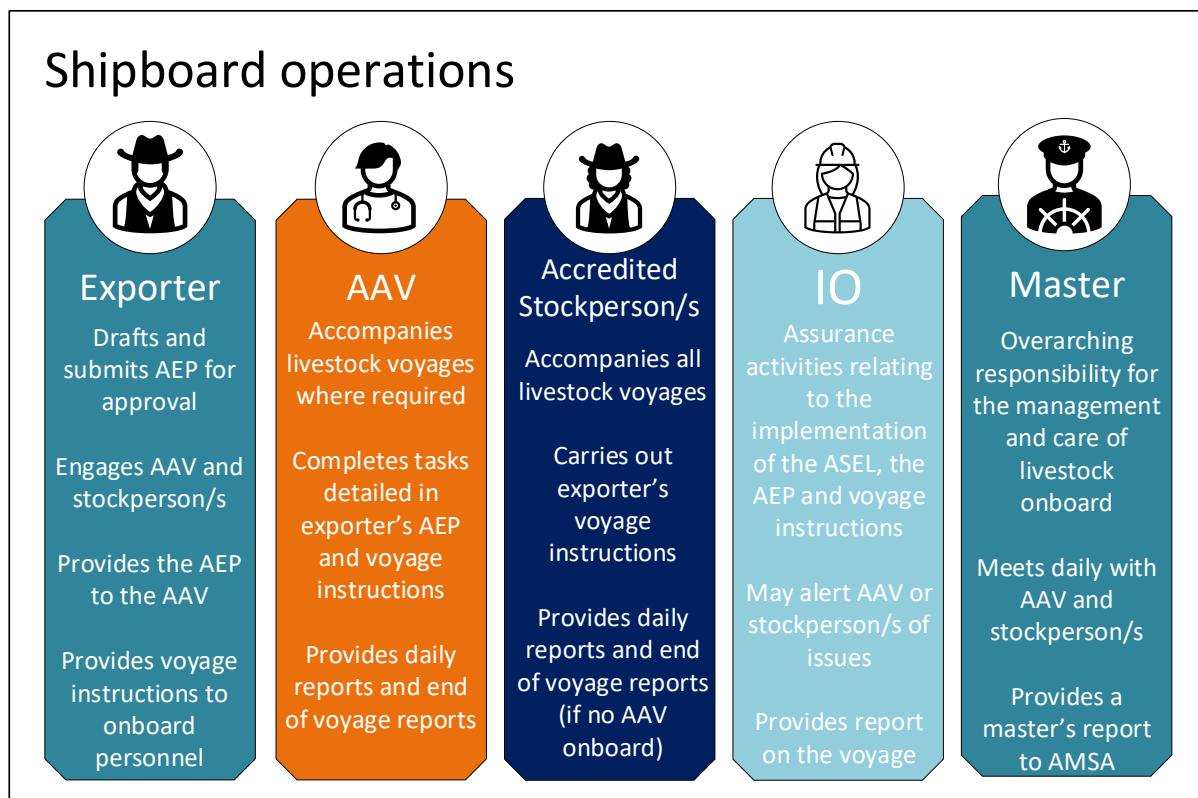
Shipboard operations

Exporter

Drafts and submits AEP for approval

Engages AAV and stockperson/s

Provides the AEP to the AAV

Provides voyage instructions to onboard personnel

AAV

Accompanies livestock voyages where required

Completes tasks detailed in exporter's AEP and voyage instructions

Provides daily reports and end of voyage reports

Accredited Stockperson/s

Accompanies all livestock voyages

Carries out exporter's voyage instructions

Provides daily reports and end of voyage reports (if no AAV onboard)

IO

Assurance activities relating to the implementation of the ASEL, the AEP and voyage instructions

May alert AAV or stockperson/s of issues

Provides report on the voyage

Master

Overarching responsibility for the management and care of livestock onboard

Meets daily with AAV and stockperson/s

Provides a master's report to AMSA